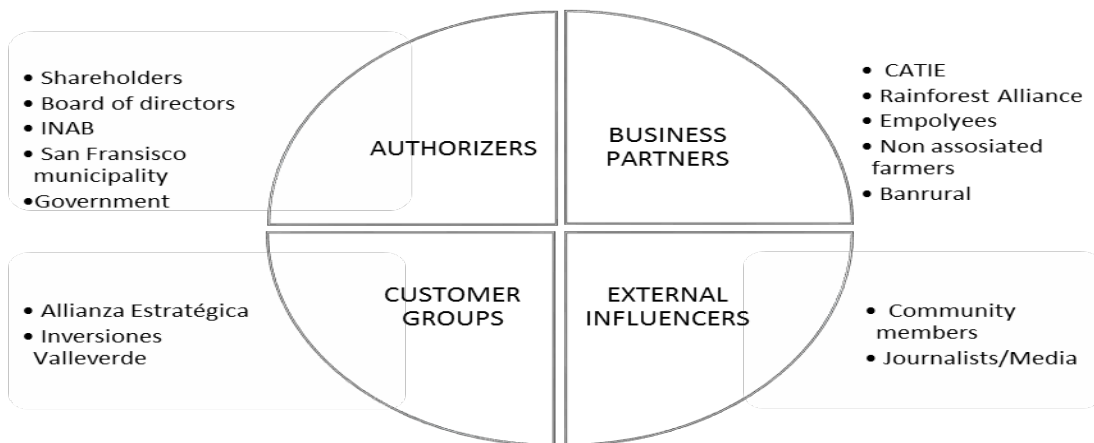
• Shareholders
• Board of directors
• INAB
• San Fransisco municipality
•Government

AUTHORIZERS

BUSINESS PARTNERS

• CATIE
• Rainforest Alliance
• Empolyees
• Non assosiated farmers
• Banrural

• Allianza Estratégica
• Inversiones Valleverde

CUSTOMER GROUPS

EXTERNAL INFLUENCERS

• Community members
• Journalists/Media